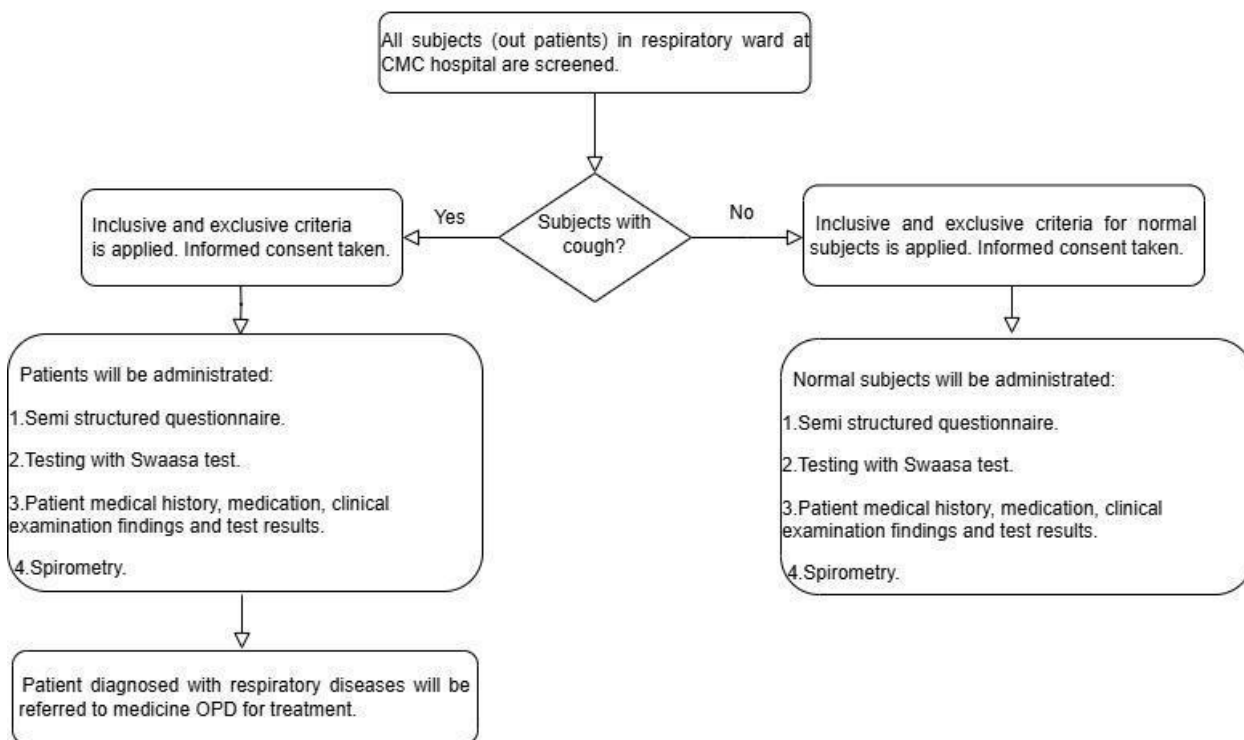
All subjects (out patients) in respiratory ward at CMC hospital are screened.

Subjects with cough?

Yes

No

Inclusive and exclusive criteria is applied. Informed consent taken.

Inclusive and exclusive criteria for normal subjects is applied. Informed consent taken.

Patients will be administrated:

1.Semi structured questionnaire.

2.Testing with Swaasa test.

3.Patient medical history, medication, clinical examination findings and test results.

4.Spirometry.

Normal subjects will be administrated:

1.Semi structured questionnaire.

2.Testing with Swaasa test.

3.Patient medical history, medication, clinical examination findings and test results.

4.Spirometry.

Patient diagnosed with respiratory diseases will be referred to medicine OPD for treatment.